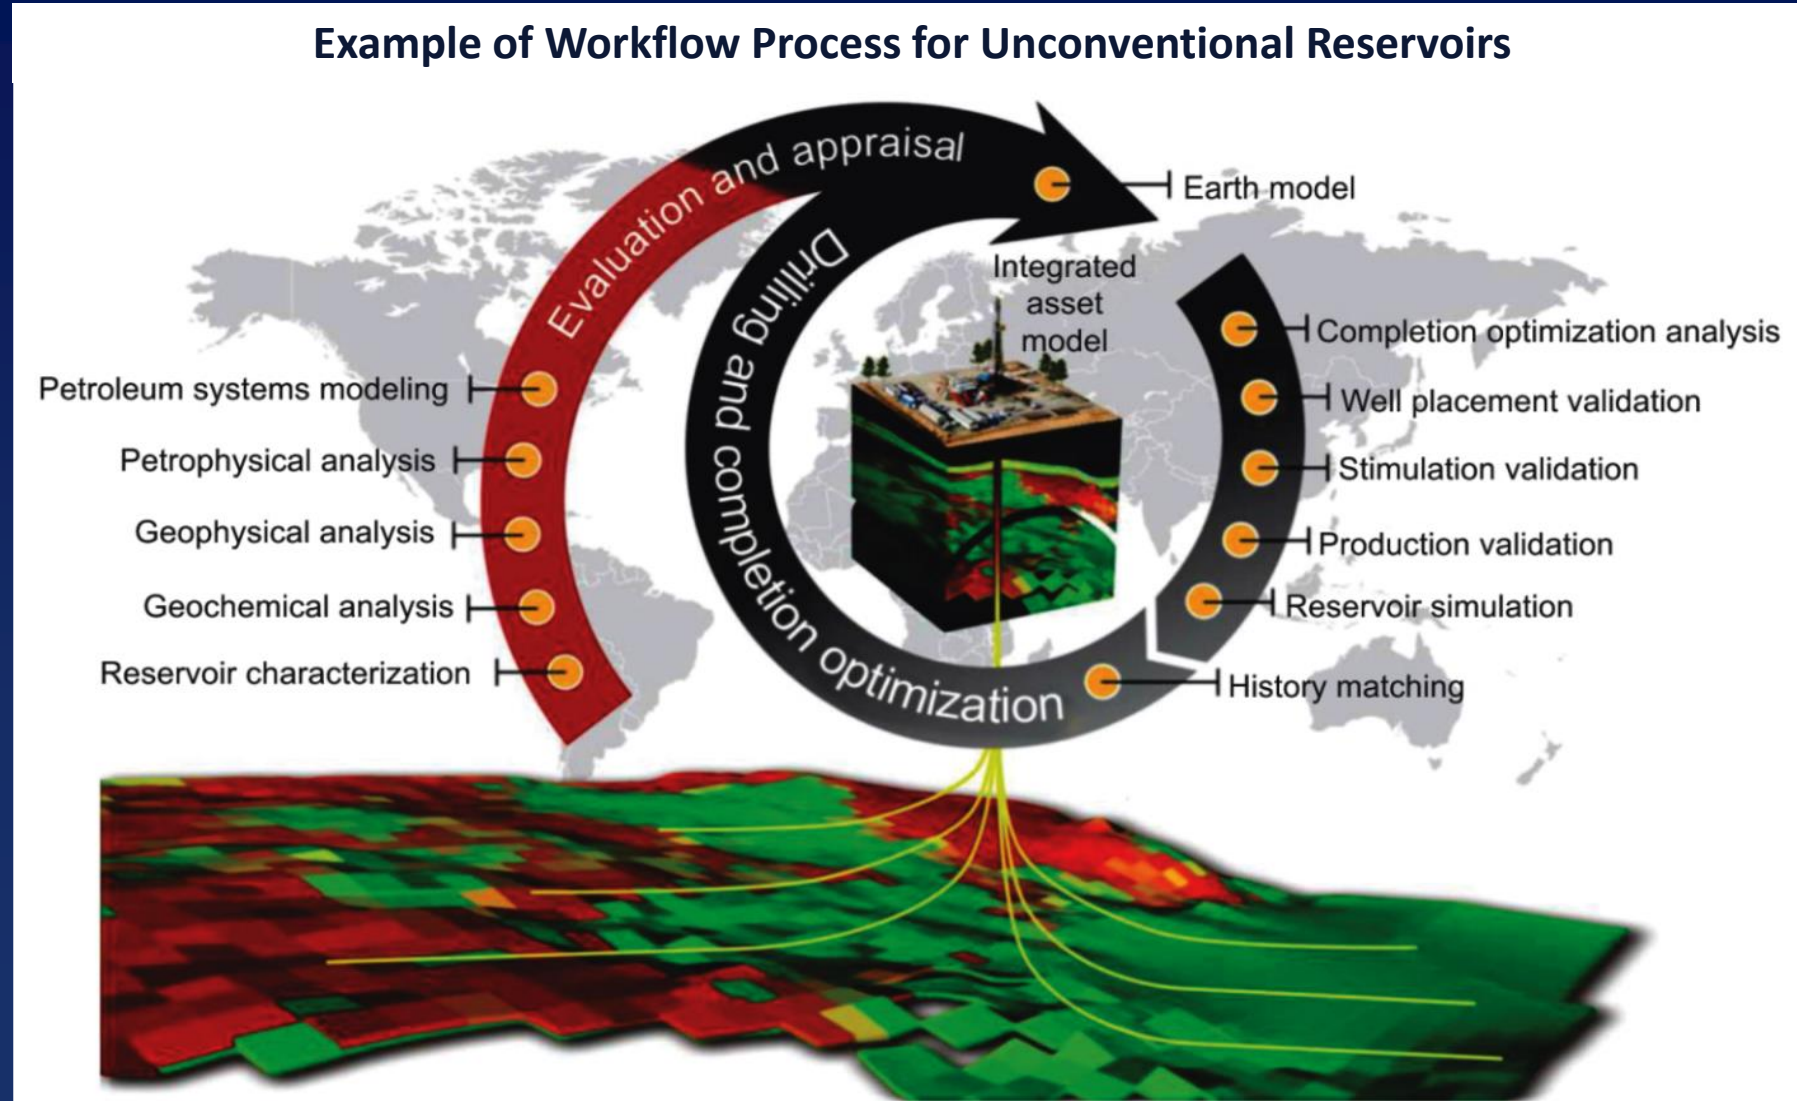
Example of Workflow Process for Unconventional Reservoirs

Evaluation and appraisal

Earth model

Drilling and completion optimization

Integrated asset model

Petroleum systems modeling

Petrophysical analysis

Geophysical analysis

Geochemical analysis

Reservoir characterization

Completion optimization analysis

Well placement validation

Stimulation validation

Production validation

Reservoir simulation

History matching